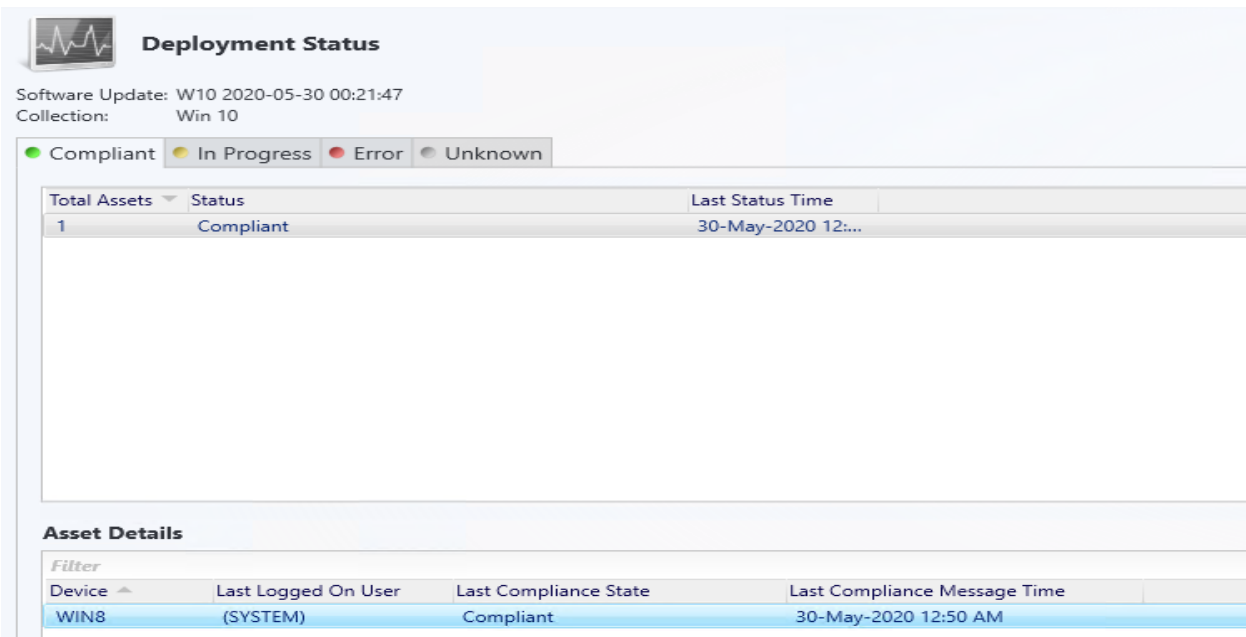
Deployment Status

Software Update: W10 2020-05-30 00:21:47
Collection: Win 10

Compliant | In Progress | Error | Unknown

| Total Assets | Status | Last Status Time |
|---|---|---|
| 1 | Compliant | 30-May-2020 12:... |

Asset Details

Filter

| Device | Last Logged On User | Last Compliance State | Last Compliance Message Time |
|---|---|---|---|
| WIN8 | (SYSTEM) | Compliant | 30-May-2020 12:50 AM |